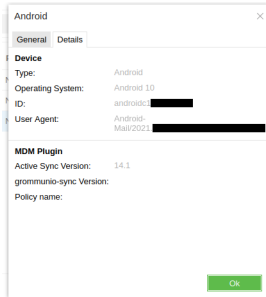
Android ×

General Details

Device

Type: Android

Operating System: Android 10

ID: androidc1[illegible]

User Agent: Android-Mail/2021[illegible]

MDM Plugin

Active Sync Version: 14.1

grommunio-sync Version:

Policy name:

Ok